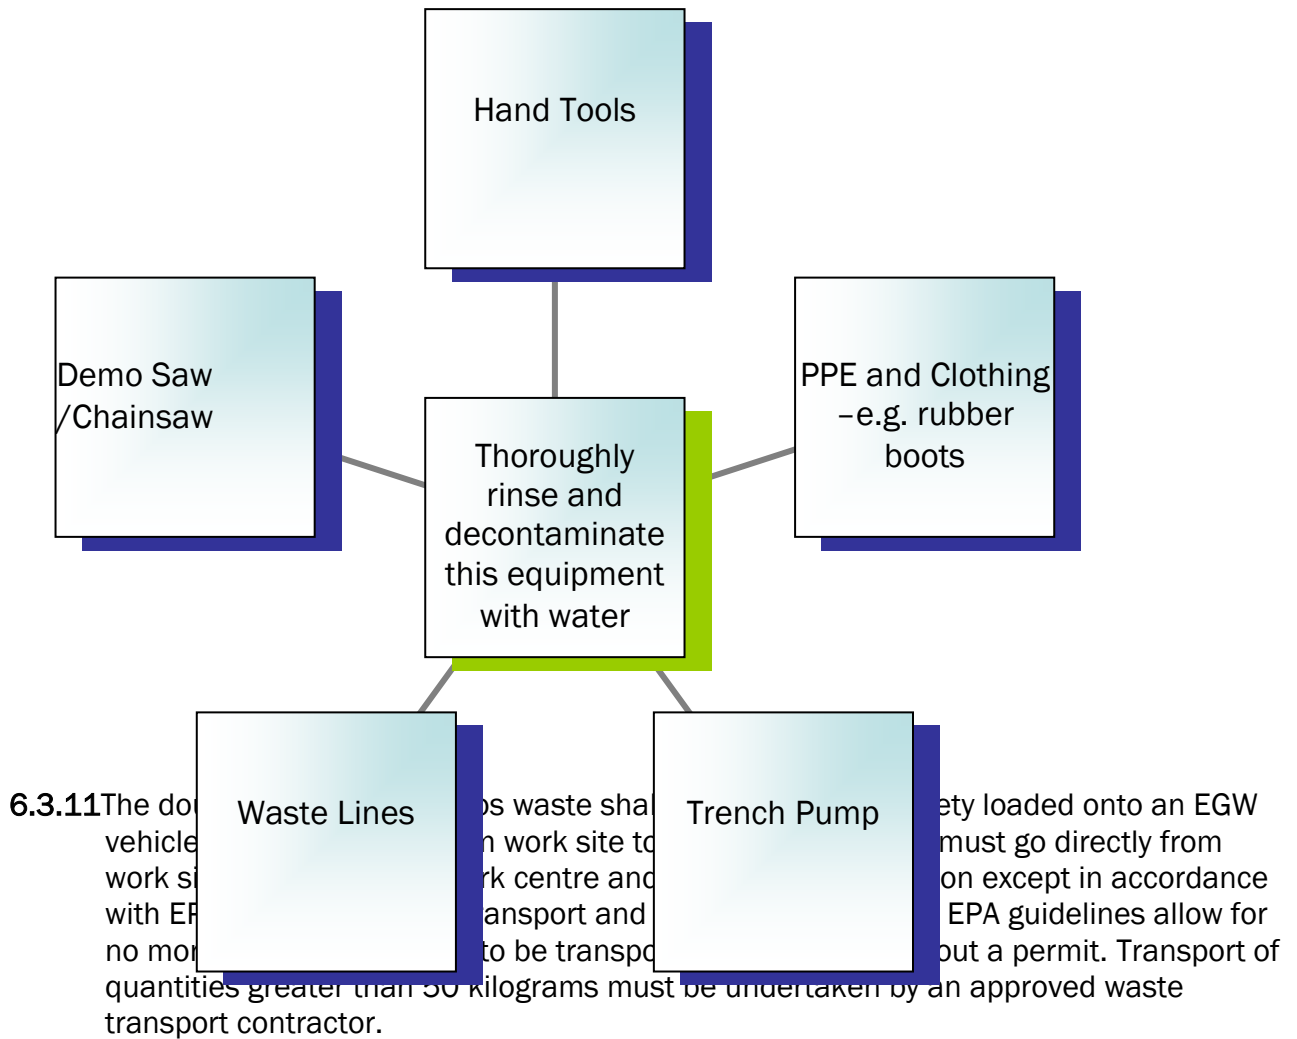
Hand Tools

Demo Saw /Chainsaw

Thoroughly rinse and decontaminate this equipment with water

PPE and Clothing –e.g. rubber boots

Waste Lines

Trench Pump

6.3.11 The do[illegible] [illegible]os waste shal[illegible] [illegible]ety loaded onto an EGW vehicle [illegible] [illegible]n work site to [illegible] must go directly from work si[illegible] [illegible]rk centre and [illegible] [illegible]on except in accordance with EP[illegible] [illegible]ansport and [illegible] EPA guidelines allow for no mor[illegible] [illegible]to be transpo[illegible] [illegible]out a permit. Transport of quantities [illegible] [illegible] kilograms must be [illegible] by an approved waste transport contractor.